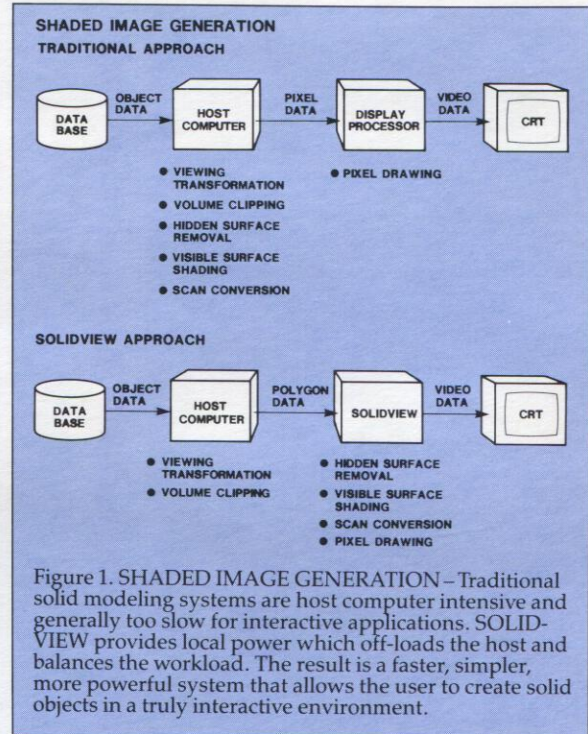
SHADED IMAGE GENERATION

TRADITIONAL APPROACH

DATA BASE

OBJECT DATA

HOST COMPUTER

PIXEL DATA

DISPLAY PROCESSOR

VIDEO DATA

CRT

● VIEWING TRANSFORMATION
● VOLUME CLIPPING
● HIDDEN SURFACE REMOVAL
● VISIBLE SURFACE SHADING
● SCAN CONVERSION

● PIXEL DRAWING

SOLIDVIEW APPROACH

DATA BASE

OBJECT DATA

HOST COMPUTER

POLYGON DATA

SOLIDVIEW

VIDEO DATA

CRT

● VIEWING TRANSFORMATION
● VOLUME CLIPPING

● HIDDEN SURFACE REMOVAL
● VISIBLE SURFACE SHADING
● SCAN CONVERSION
● PIXEL DRAWING

Figure 1. SHADED IMAGE GENERATION – Traditional solid modeling systems are host computer intensive and generally too slow for interactive applications. SOLIDVIEW provides local power which off-loads the host and balances the workload. The result is a faster, simpler, more powerful system that allows the user to create solid objects in a truly interactive environment.